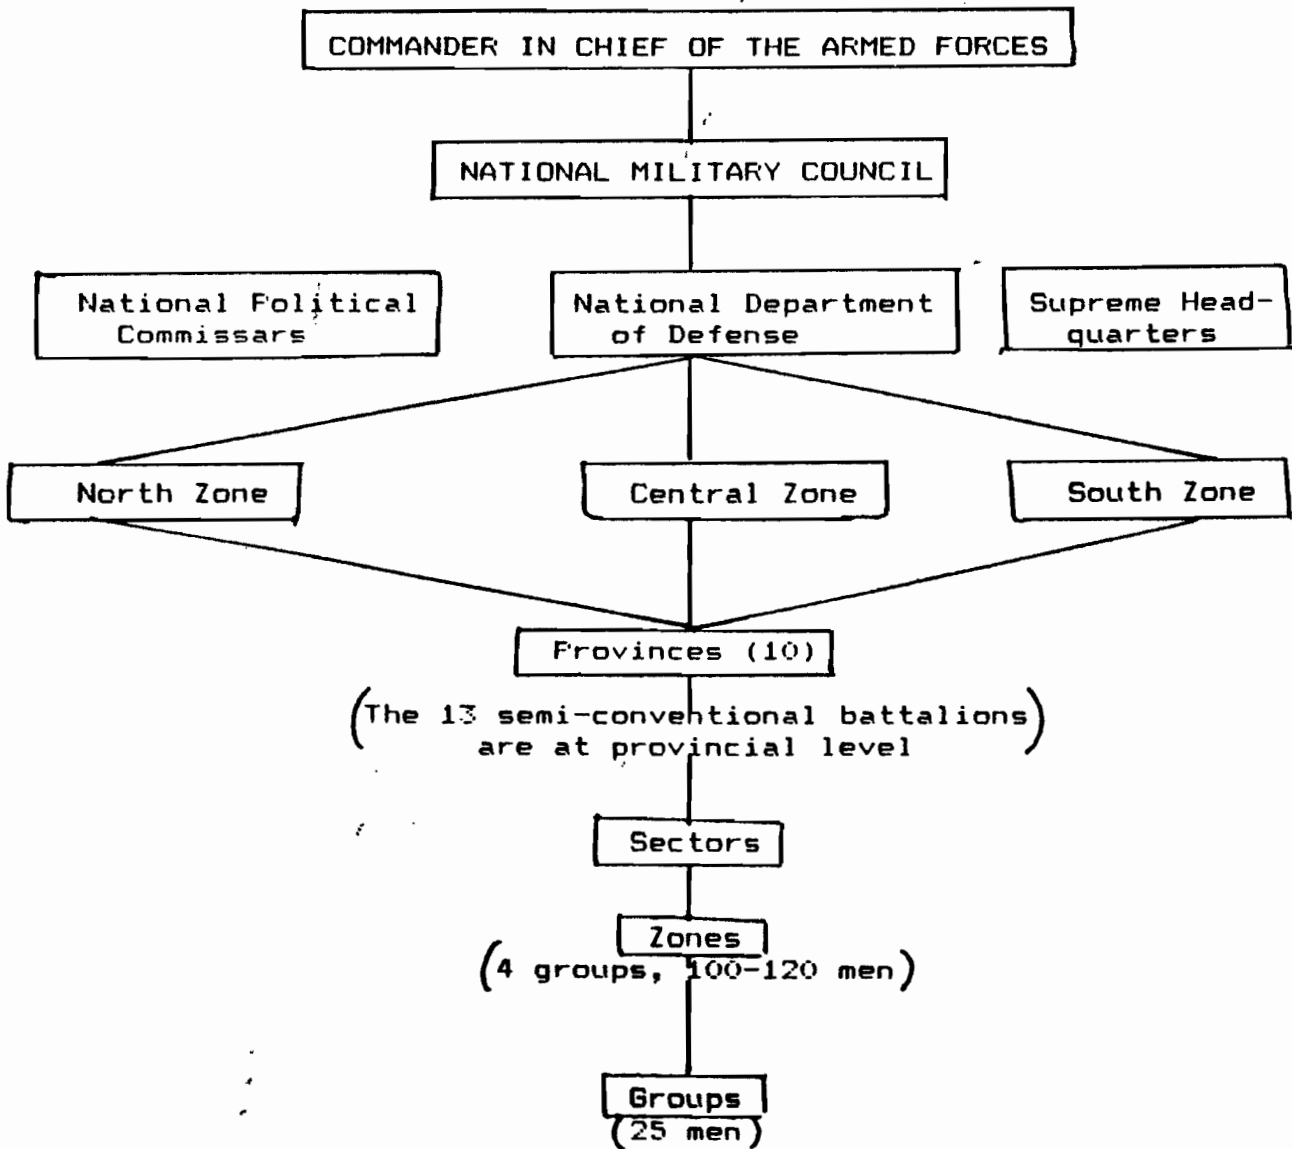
COMMANDER IN CHIEF OF THE ARMED FORCES

NATIONAL MILITARY COUNCIL

National Political Commissars

National Department of Defense

Supreme Headquarters

North Zone

Central Zone

South Zone

Provinces (10)

(The 13 semi-conventional battalions are at provincial level)

Sectors

Zones

(4 groups, 100-120 men)

Groups

(25 men)